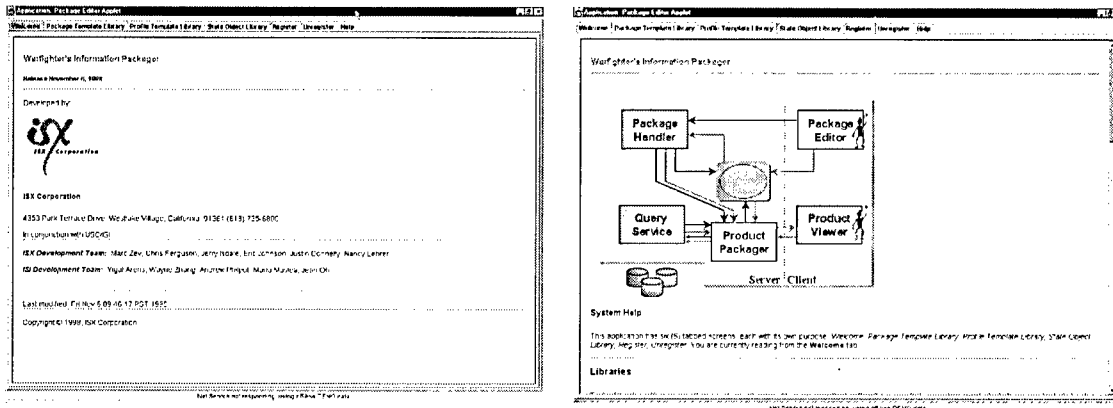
Application: Package Editor Applet

Welcome | Package Template Library | Profile Template Library | State Object Library | Register | Unregister | Help

Warfighter's Information Packager

Release November 6, 1998

Developed by:

ISX Corporation

ISX Corporation

4353 Park Terrace Drive, Westlake Village, California 91361 (818) 706-2020

In conjunction with USC/ISI

ISX Development Team: Marc Zev, Chris Ferguson, Jerry Noble, Eric Johnson, Justin Donnelly, Nancy Lehrer

ISI Development Team: Yigal Arens, Wayne Zhang, Andrew Philpot, Maria Muslea, Jean Oh

Last modified: Fri Nov 6 09:46:17 PST 1998

Copyright © 1998, ISX Corporation

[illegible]

Application: Package Editor Applet

Welcome | Package Template Library | Profile Template Library | State Object Library | Register | Unregister | Help

Warfighter's Information Packager

Package Handler

Package Editor

Query Service

Product Packager

Product Viewer

Server Client

System Help

This application has six (6) tabbed screens, each with its own purpose: Welcome, Package Template Library, Profile Template Library, State Object Library, Register, Unregister. You are currently reading from the Welcome tab.

Libraries

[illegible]